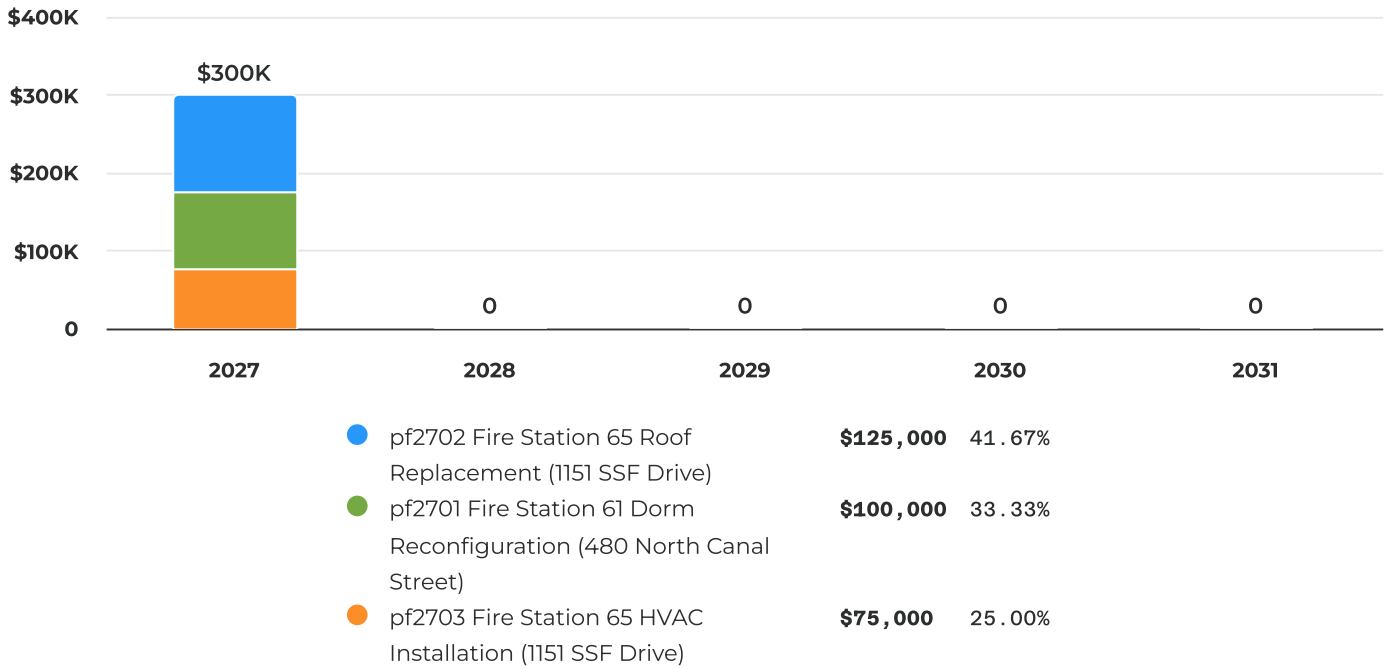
$400K
$300K
$200K
$100K
0

$300K

0
0
0
0

2027
2028
2029
2030
2031

pf2702 Fire Station 65 Roof Replacement (1151 SSF Drive) $125,000 41.67%

pf2701 Fire Station 61 Dorm Reconfiguration (480 North Canal Street) $100,000 33.33%

pf2703 Fire Station 65 HVAC Installation (1151 SSF Drive) $75,000 25.00%